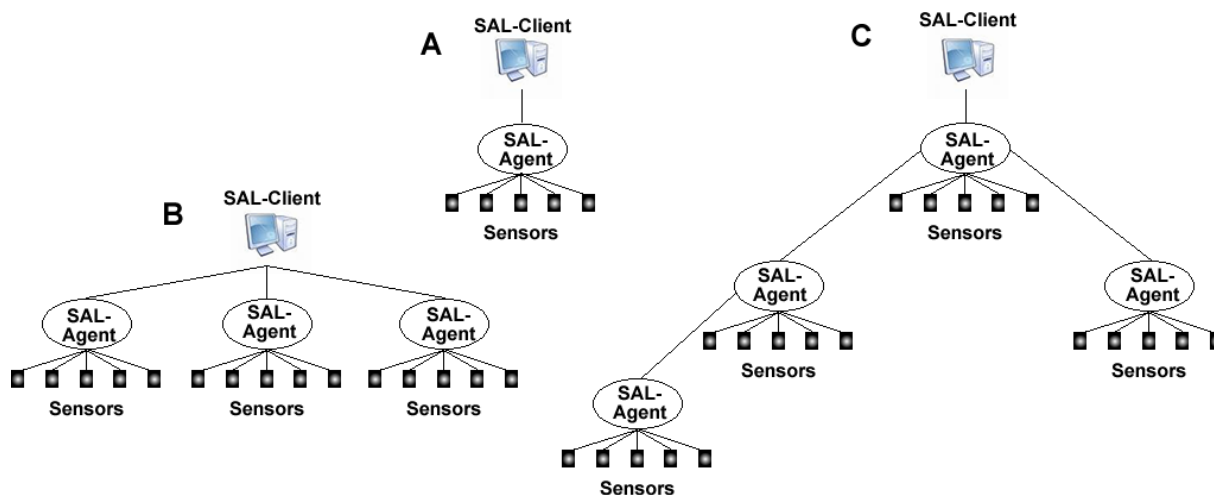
A

SAL-Client

SAL-Agent

Sensors

B

SAL-Client

SAL-Agent

SAL-Agent

SAL-Agent

Sensors

Sensors

Sensors

C

SAL-Client

SAL-Agent

Sensors

SAL-Agent

Sensors

SAL-Agent

Sensors

SAL-Agent

Sensors